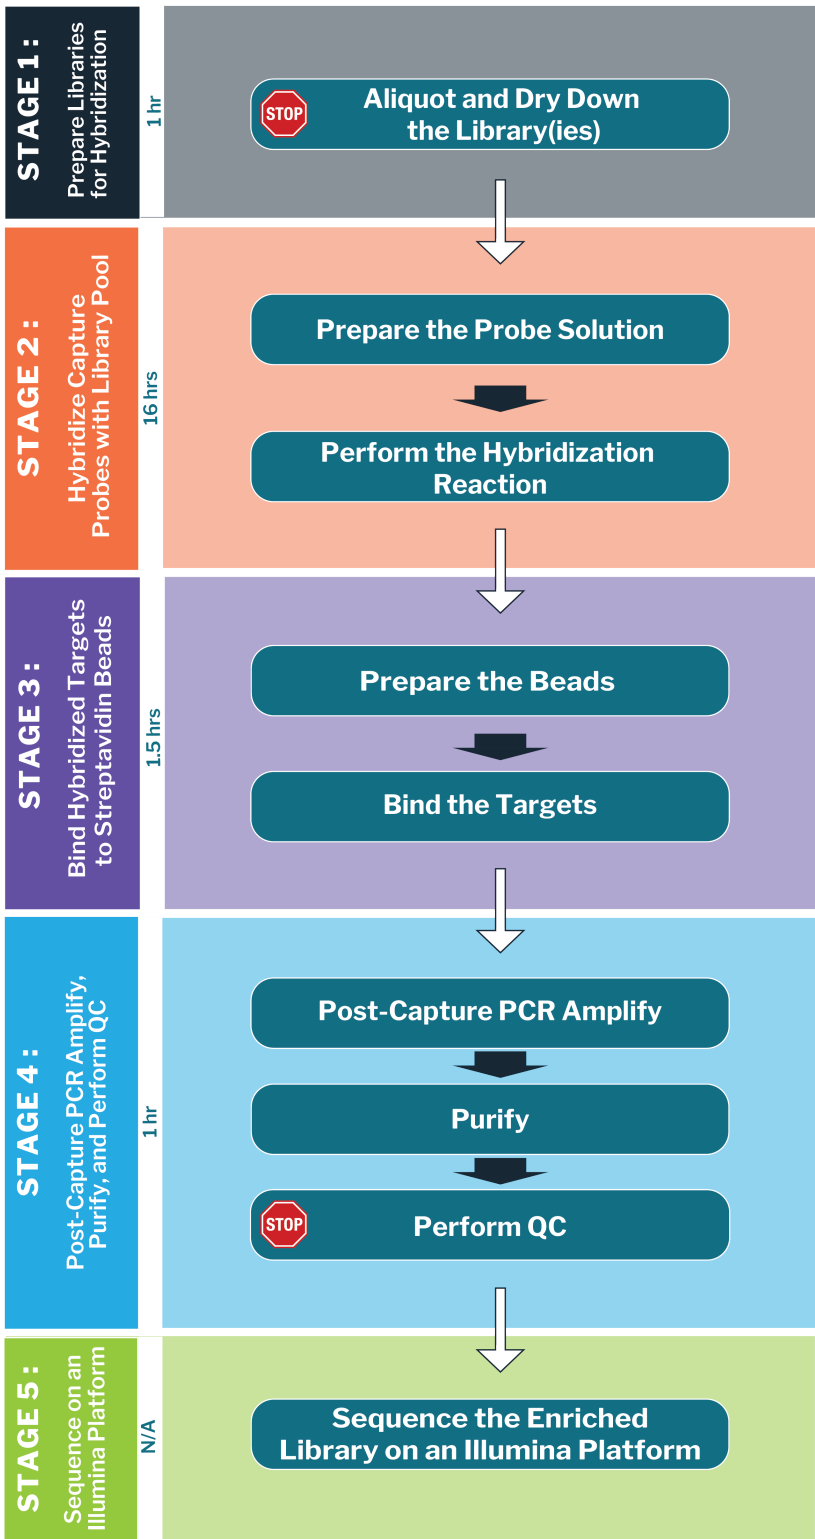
STAGE 1:
Prepare Libraries for Hybridization
1 hr
STOP
Aliquot and Dry Down the Library(ies)

STAGE 2:
Hybridize Capture Probes with Library Pool
16 hrs
Prepare the Probe Solution
Perform the Hybridization Reaction

STAGE 3:
Bind Hybridized Targets to Streptavidin Beads
1.5 hrs
Prepare the Beads
Bind the Targets

STAGE 4:
Post-Capture PCR Amplify, Purify, and Perform QC
1 hr
Post-Capture PCR Amplify
Purify
STOP
Perform QC

STAGE 5:
Sequence on an Illumina Platform
N/A
Sequence the Enriched Library on an Illumina Platform